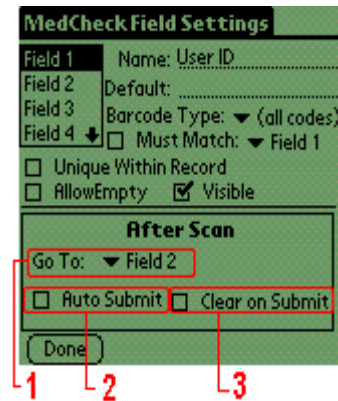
MedCheck Field Settings

Field 1
Field 2
Field 3
Field 4

Name: User ID
Default:
Barcode Type: (all codes)
Must Match: Field 1

Unique Within Record
AllowEmpty
Visible

After Scan
Go To: Field 2
Auto Submit
Clear on Submit

Done

1
2
3